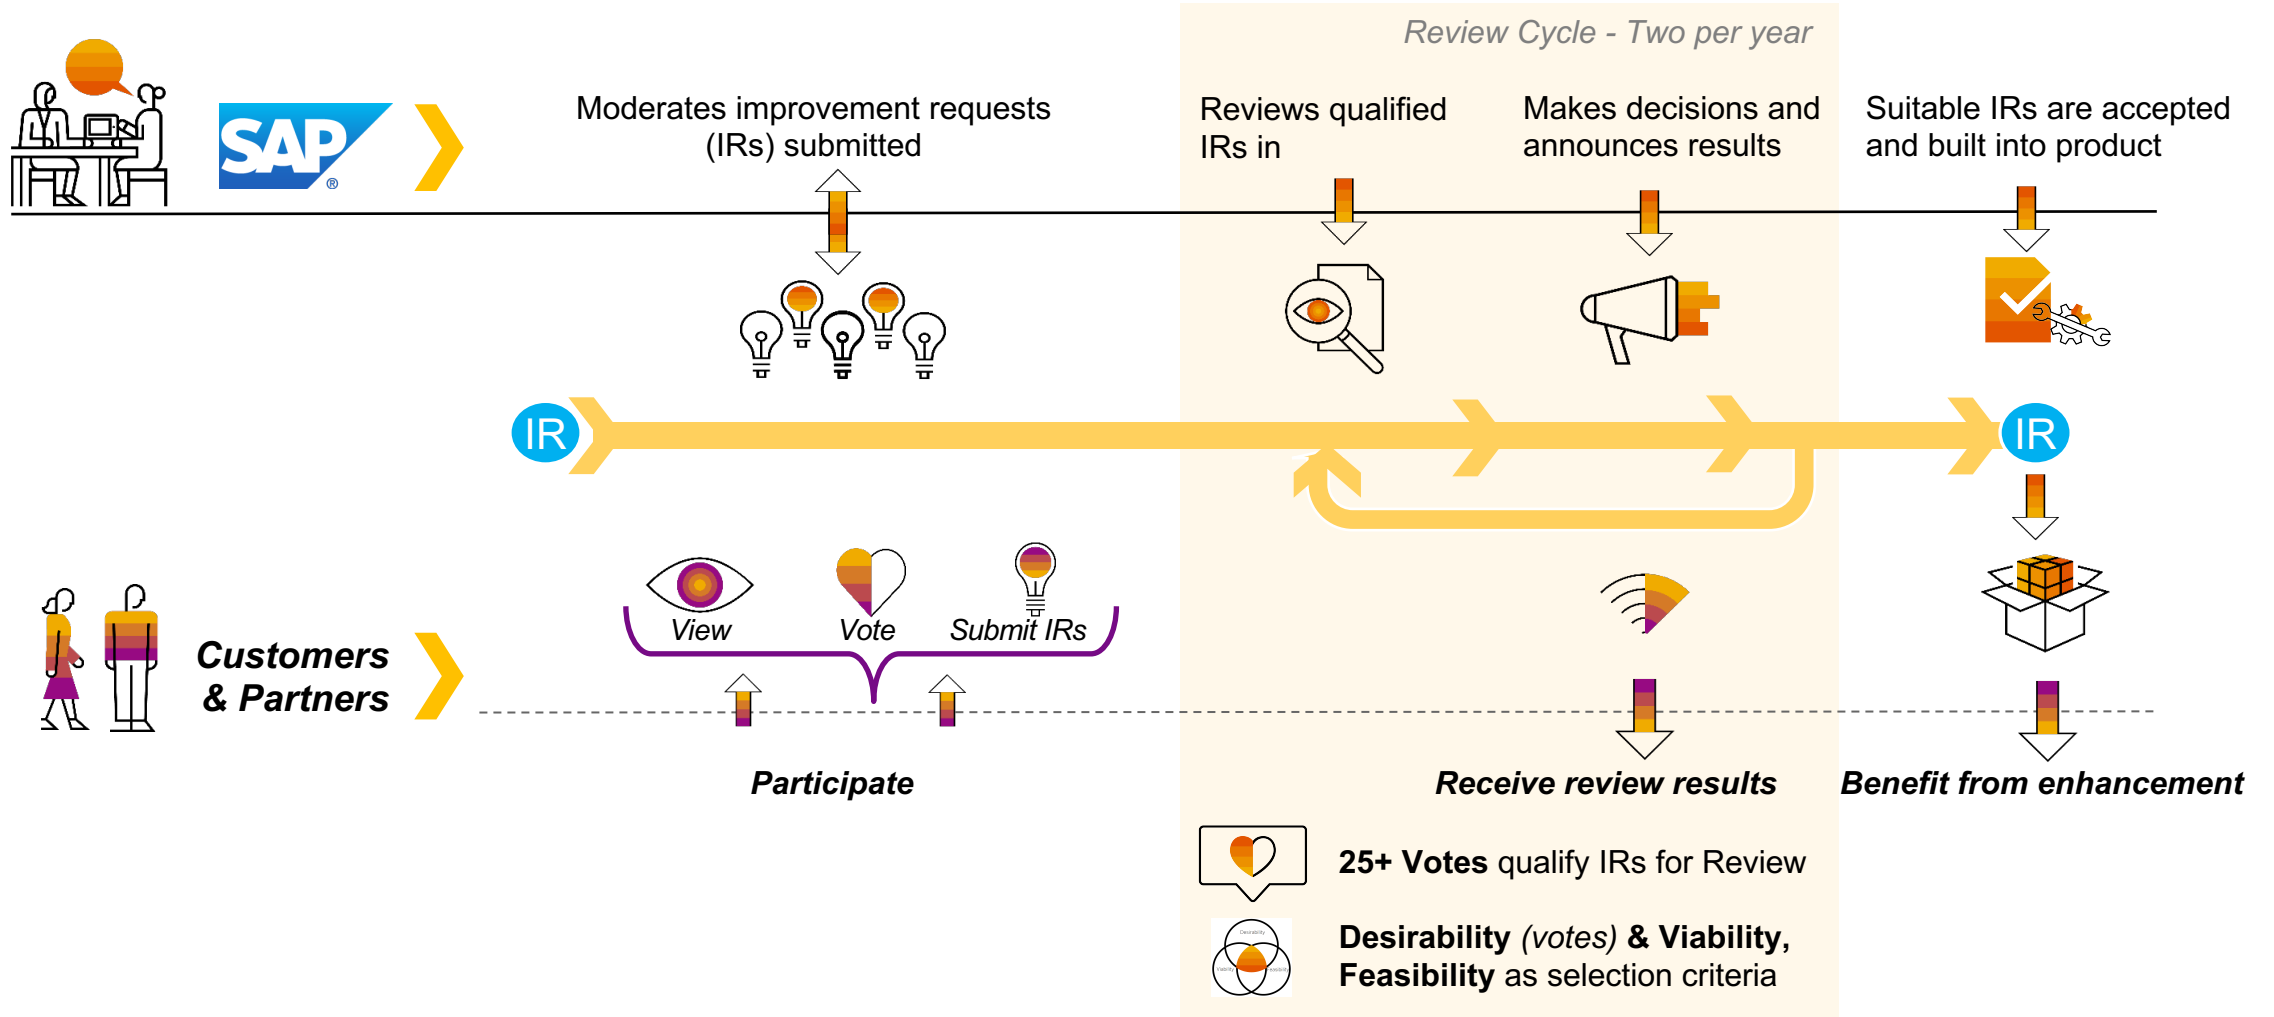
Review Cycle - Two per year

SAP

Moderates improvement requests (IRs) submitted

Reviews qualified IRs in

Makes decisions and announces results

Suitable IRs are accepted and built into product

IR

IR

Customers & Partners

View

Vote

Submit IRs

Participate

Receive review results

Benefit from enhancement

**25+ Votes** qualify IRs for Review

**Desirability** *(votes)* **& Viability, Feasibility** as selection criteria

Desirability

Viability

Feasibility